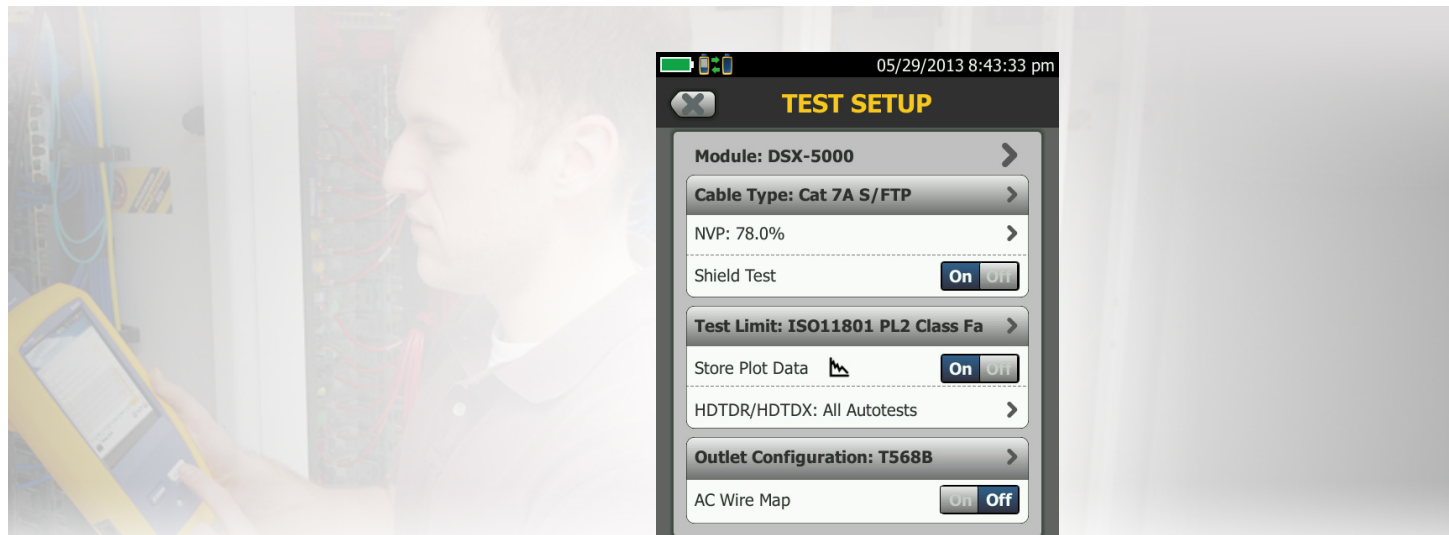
05/29/2013 8:43:33 pm

TEST SETUP

Module: DSX-5000

Cable Type: Cat 7A S/FTP

NVP: 78.0%

Shield Test On Off

Test Limit: ISO11801 PL2 Class Fa

Store Plot Data On Off

HDTDR/HDTDX: All Autotests

Outlet Configuration: T568B

AC Wire Map On Off